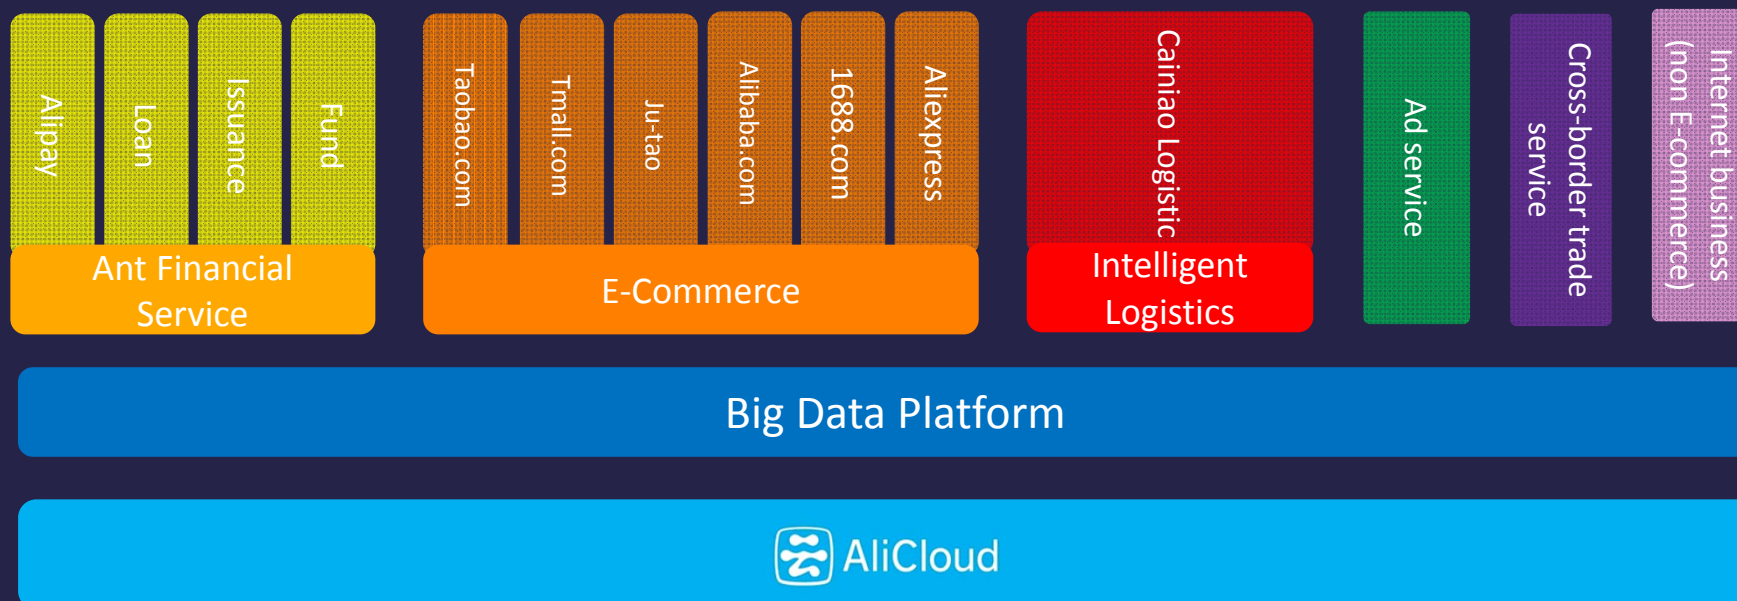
Alipay
Loan
Issuance
Fund
Ant Financial Service

Taobao.com
Tmall.com
Ju-tao
Alibaba.com
1688.com
Aliexpress
E-Commerce

Cainiao Logistic
Intelligent Logistics

Ad service

Cross-border trade service

Internet business (non E-commerce)

Big Data Platform

AliCloud